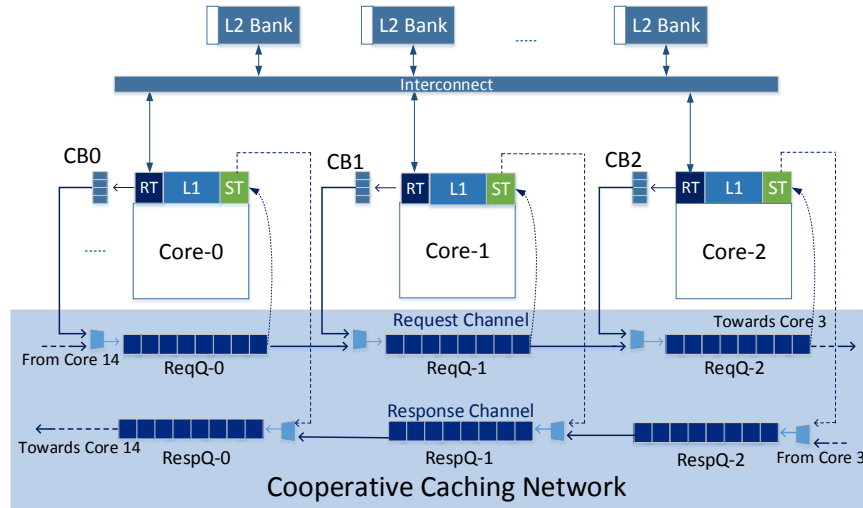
L2 Bank
L2 Bank
L2 Bank
Interconnect
CB0
RT
L1
ST
Core-0
CB1
RT
L1
ST
Core-1
CB2
RT
L1
ST
Core-2
Request Channel
Towards Core 3
From Core 14
ReqQ-0
ReqQ-1
ReqQ-2
Response Channel
Towards Core 14
RespQ-0
RespQ-1
RespQ-2
From Core 3
Cooperative Caching Network